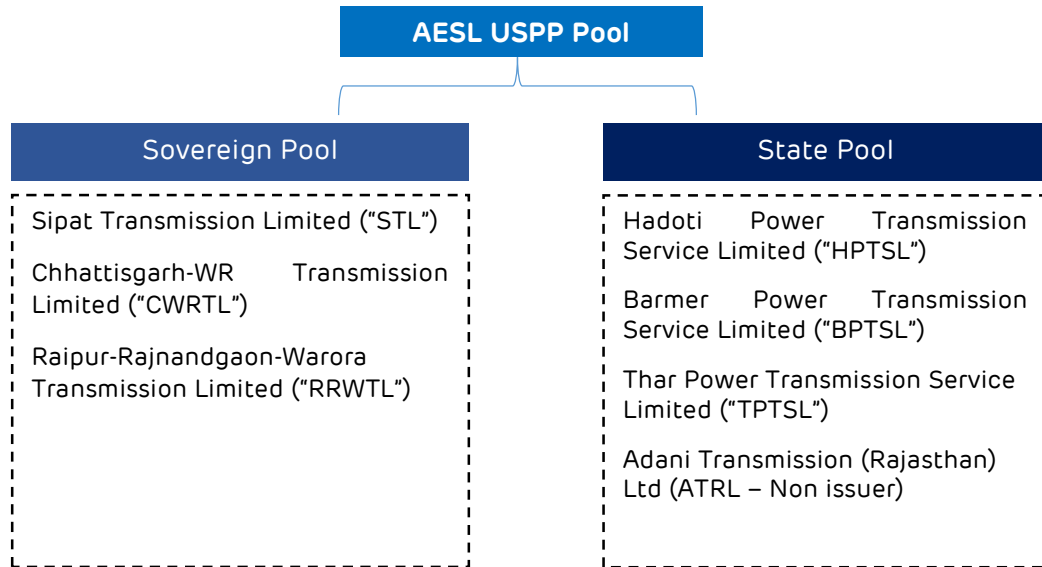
AESL USPP Pool

Sovereign Pool

Sipat Transmission Limited (“STL”)

Chhattisgarh-WR Transmission Limited (“CWRTL”)

Raipur-Rajnandgaon-Warora Transmission Limited (“RRWTL”)

State Pool

Hadoti Power Transmission Service Limited (“HPTSL”)

Barmer Power Transmission Service Limited (“BPTSL”)

Thar Power Transmission Service Limited (“TPTSL”)

Adani Transmission (Rajasthan) Ltd (ATRL – Non issuer)